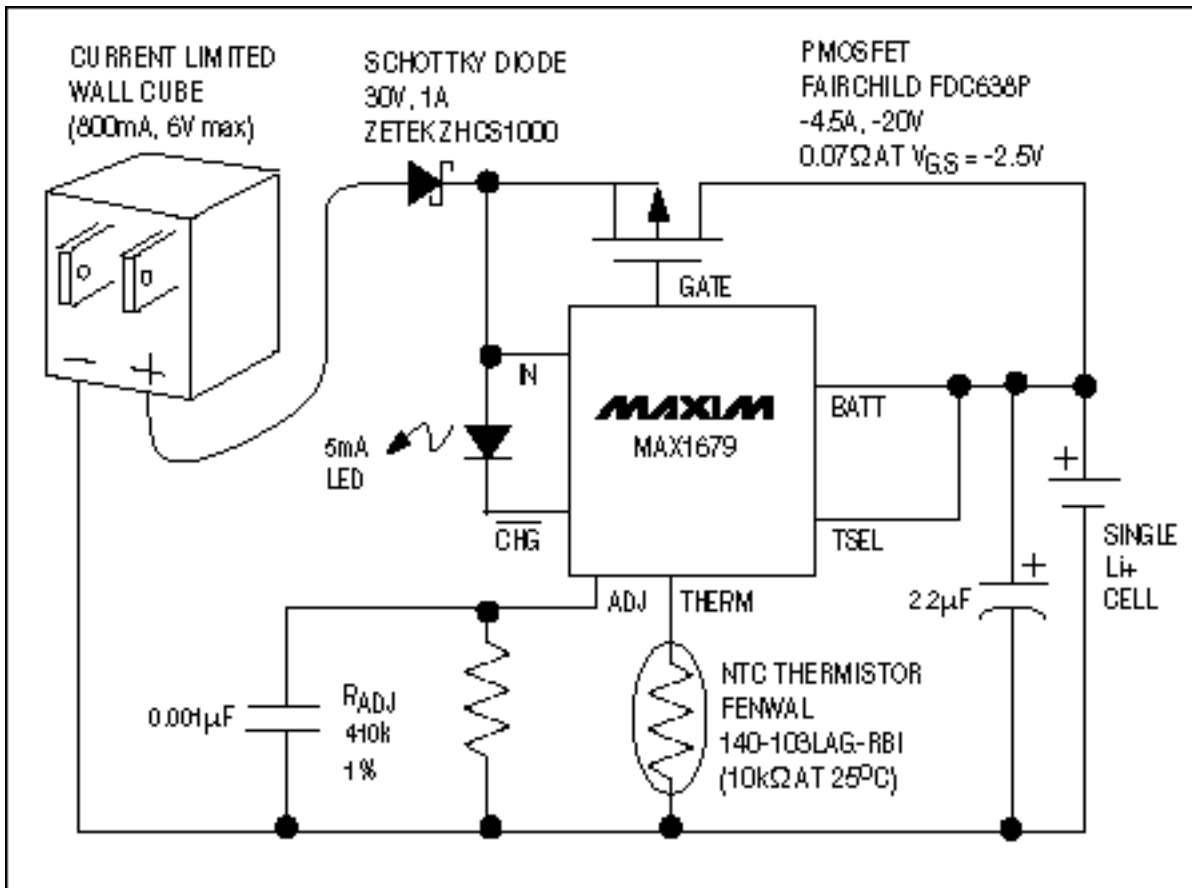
CURRENT LIMITED WALL CUBE (800mA, 6V max)

SCHOTTKY DIODE 30V, 1A ZETEK ZHCS1000

PMOSFET FAIRCHILD FDC638P -4.5A, -20V 0.07Ω AT $V_{GS}$ = -2.5V

GATE

IN

MAXIM

MAX1679

BATT

5mA LED

$\overline{CHG}$

TSEL

+

SINGLE Li+ CELL

+

2.2μF

ADJ

THERM

0.001μF

$R_{ADJ}$ 410k 1%

NTC THERMISTOR FENWAL 140-103LAG-RBI (10kΩ AT 25°C)

−

+